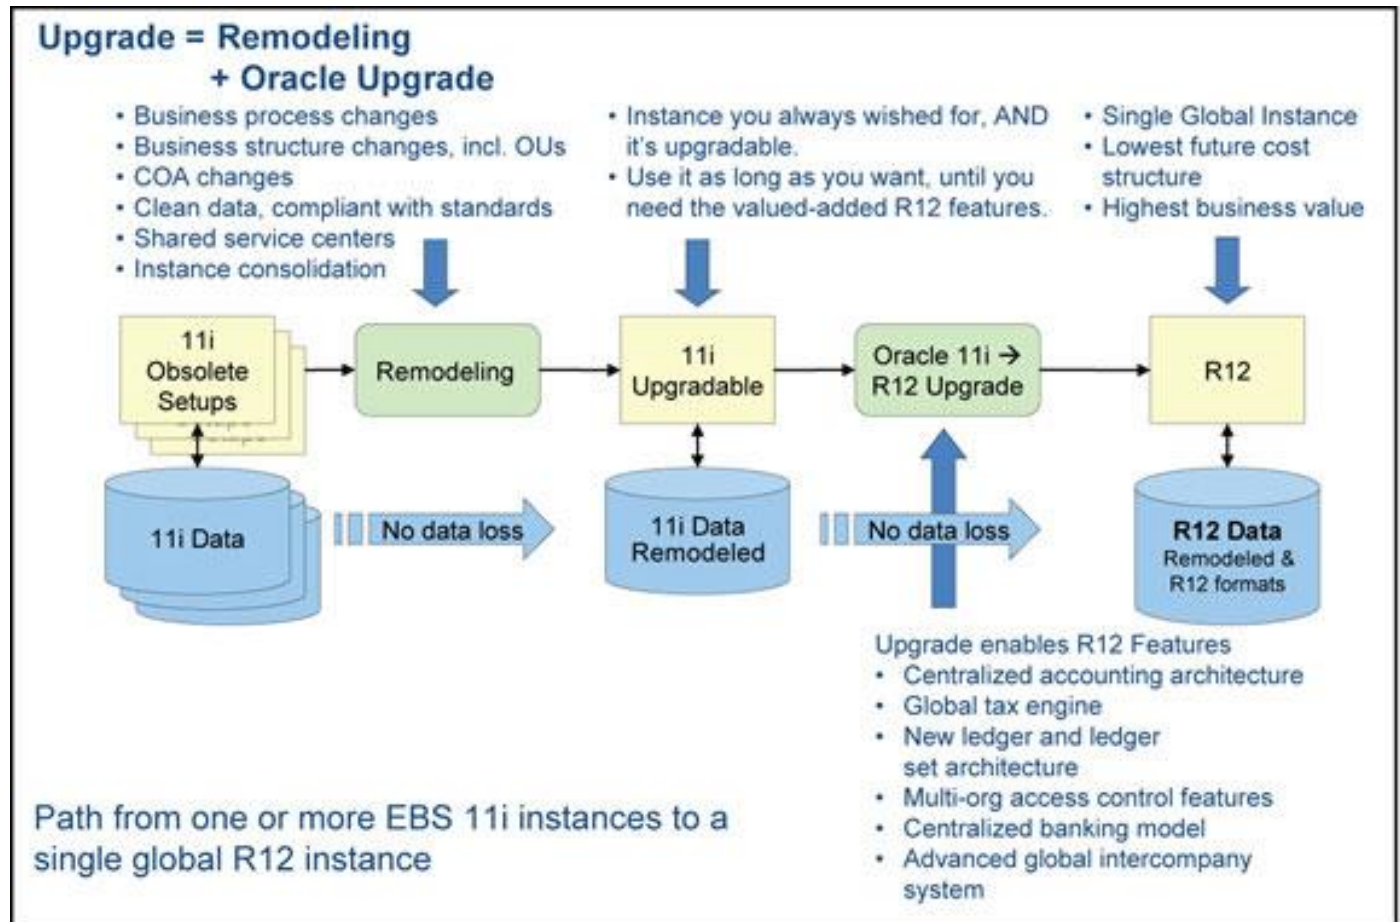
Upgrade = Remodeling
+ Oracle Upgrade

• Business process changes
• Business structure changes, incl. OUs
• COA changes
• Clean data, compliant with standards
• Shared service centers
• Instance consolidation

• Instance you always wished for, AND it's upgradable.
• Use it as long as you want, until you need the valued-added R12 features.

• Single Global Instance
• Lowest future cost structure
• Highest business value

11i Obsolete Setups

Remodeling

11i Upgradable

Oracle 11i → R12 Upgrade

R12

11i Data

No data loss

11i Data Remodeled

No data loss

R12 Data
Remodeled & R12 formats

Upgrade enables R12 Features
• Centralized accounting architecture
• Global tax engine
• New ledger and ledger set architecture
• Multi-org access control features
• Centralized banking model
• Advanced global intercompany system

Path from one or more EBS 11i instances to a single global R12 instance